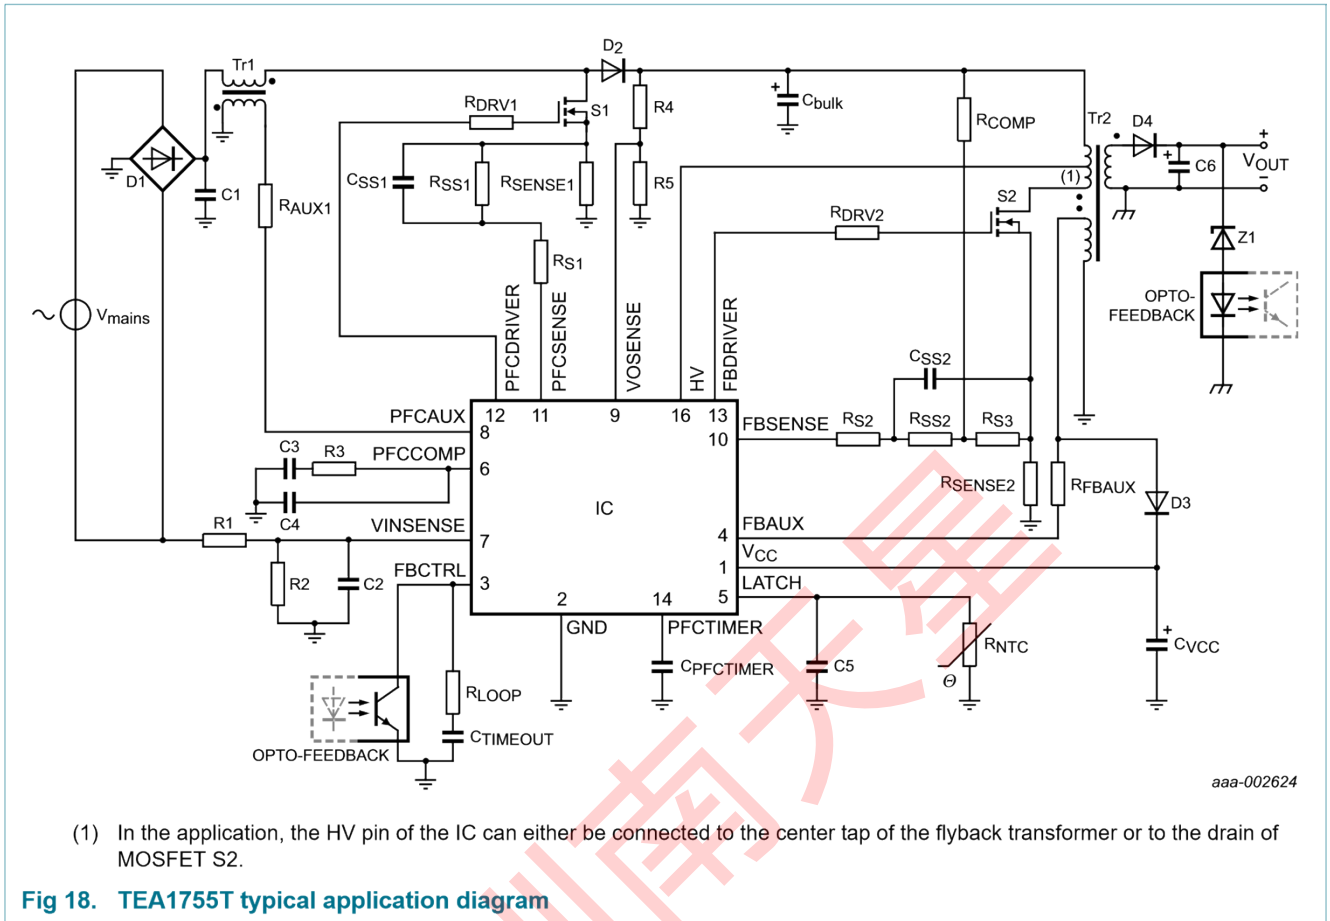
Tr1
D2
$R_{DRV1}$
S1
R4
$C_{bulk}$
$R_{COMP}$
Tr2
D4
+
$V_{OUT}$
−
C6
(1)
D1
C1
$R_{AUX1}$
$C_{SS1}$
$R_{SS1}$
$R_{SENSE1}$
R5
$R_{DRV2}$
S2
Z1
$R_{S1}$
OPTO-FEEDBACK
$V_{mains}$
PFCDRIVER
PFCSENSE
VOSENSE
HV
FBDRIVER
$C_{SS2}$
PFCAUX
12
11
9
16
13
8
FBSENSE
10
$R_{S2}$
$R_{SS2}$
$R_{S3}$
C3
R3
PFCCOMP
6
C4
IC
$R_{SENSE2}$
$R_{FBAUX}$
D3
VINSENSE
7
R1
FBAUX
4
$V_{CC}$
1
R2
C2
FBCTRL
3
2
14
5
LATCH
GND
PFCTIMER
$R_{NTC}$
$C_{PFCTIMER}$
C5
$C_{VCC}$
$\Theta$
$R_{LOOP}$
$C_{TIMEOUT}$
OPTO-FEEDBACK
aaa-002624

(1) In the application, the HV pin of the IC can either be connected to the center tap of the flyback transformer or to the drain of MOSFET S2.

Fig 18. TEA1755T typical application diagram